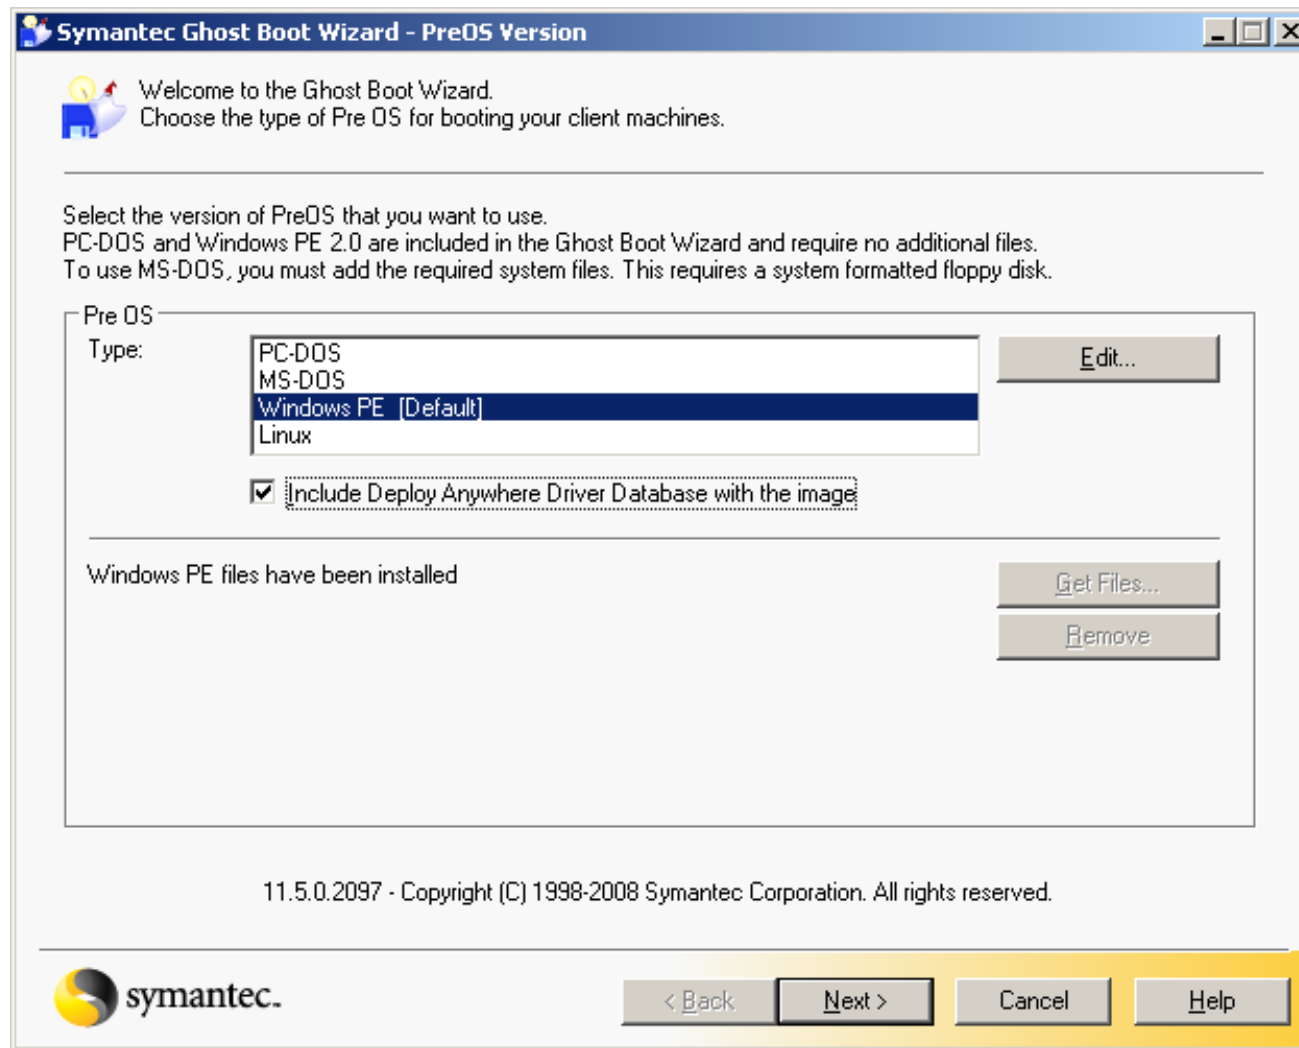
Symantec Ghost Boot Wizard - PreOS Version

Welcome to the Ghost Boot Wizard.
Choose the type of Pre OS for booting your client machines.

Select the version of PreOS that you want to use.
PC-DOS and Windows PE 2.0 are included in the Ghost Boot Wizard and require no additional files.
To use MS-DOS, you must add the required system files. This requires a system formatted floppy disk.

Pre OS

Type:

PC-DOS
MS-DOS
Windows PE [Default]
Linux

Edit...

Include Deploy Anywhere Driver Database with the image

Windows PE files have been installed

Get Files...

Remove

11.5.0.2097 - Copyright (C) 1998-2008 Symantec Corporation. All rights reserved.

symantec.

< Back

Next >

Cancel

Help